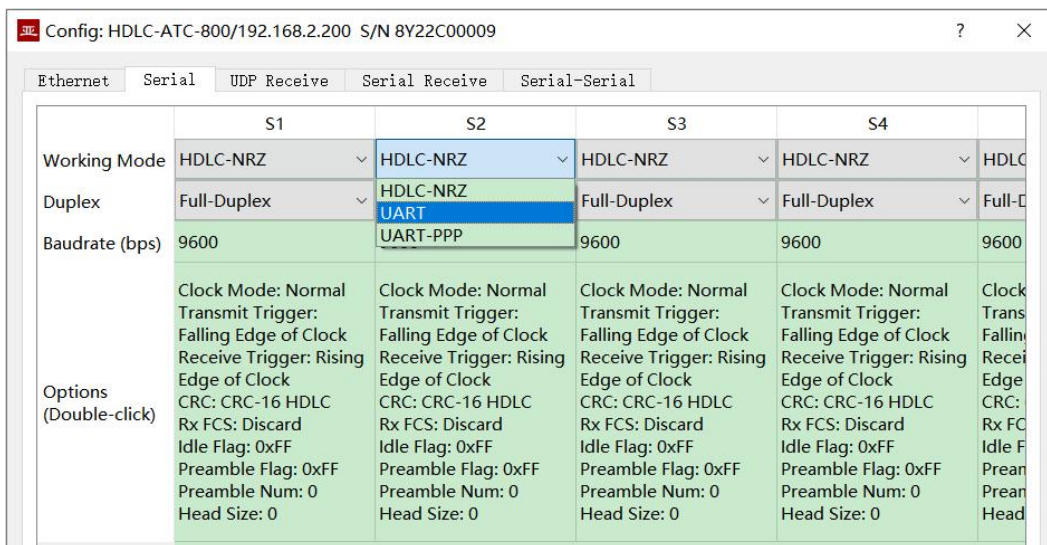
Config: HDLC-ATC-800/192.168.2.200 S/N 8Y22C00009

?

×

Ethernet | Serial | UDP Receive | Serial Receive | Serial-Serial

| | S1 | S2 | S3 | S4 | |
|---|---|---|---|---|---|
| Working Mode | HDLC-NRZ | HDLC-NRZ | HDLC-NRZ | HDLC-NRZ | HDL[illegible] |
| Duplex | Full-Duplex | HDLC-NRZ<br>UART<br>UART-PPP | Full-Duplex | Full-Duplex | Full-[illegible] |
| Baudrate (bps) | 9600 | | 9600 | 9600 | 9600 |
| Options (Double-click) | Clock Mode: Normal Transmit Trigger: Falling Edge of Clock Receive Trigger: Rising Edge of Clock CRC: CRC-16 HDLC Rx FCS: Discard Idle Flag: 0xFF Preamble Flag: 0xFF Preamble Num: 0 Head Size: 0 | Clock Mode: Normal Transmit Trigger: Falling Edge of Clock Receive Trigger: Rising Edge of Clock CRC: CRC-16 HDLC Rx FCS: Discard Idle Flag: 0xFF Preamble Flag: 0xFF Preamble Num: 0 Head Size: 0 | Clock Mode: Normal Transmit Trigger: Falling Edge of Clock Receive Trigger: Rising Edge of Clock CRC: CRC-16 HDLC Rx FCS: Discard Idle Flag: 0xFF Preamble Flag: 0xFF Preamble Num: 0 Head Size: 0 | Clock Mode: Normal Transmit Trigger: Falling Edge of Clock Receive Trigger: Rising Edge of Clock CRC: CRC-16 HDLC Rx FCS: Discard Idle Flag: 0xFF Preamble Flag: 0xFF Preamble Num: 0 Head Size: 0 | Clock Trans Fallin Recei Edge CRC: Rx FC Idle F Prean Prean Head |